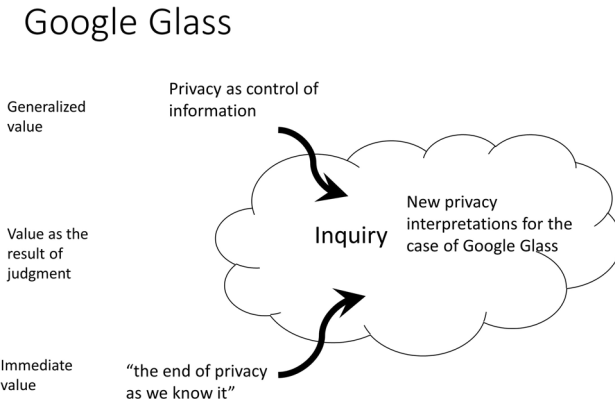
Google Glass

Generalized value

Privacy as control of information

Value as the result of judgment

Inquiry

New privacy interpretations for the case of Google Glass

Immediate value

“the end of privacy as we know it”